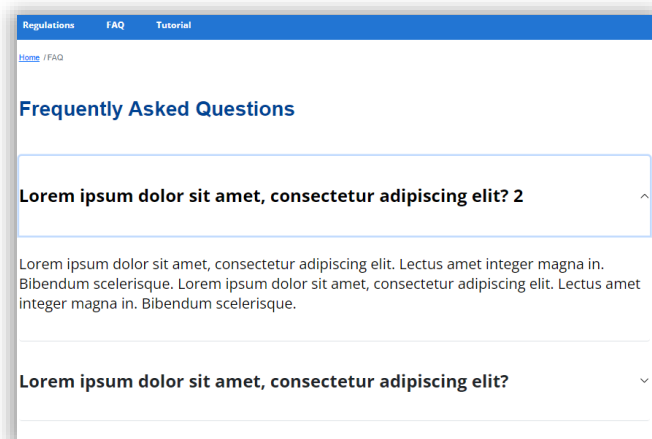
Regulations FAQ Tutorial

Home / FAQ

Frequently Asked Questions

Lorem ipsum dolor sit amet, consectetur adipiscing elit? 2

Lorem ipsum dolor sit amet, consectetur adipiscing elit. Lectus amet integer magna in. Bibendum scelerisque. Lorem ipsum dolor sit amet, consectetur adipiscing elit. Lectus amet integer magna in. Bibendum scelerisque.

Lorem ipsum dolor sit amet, consectetur adipiscing elit?